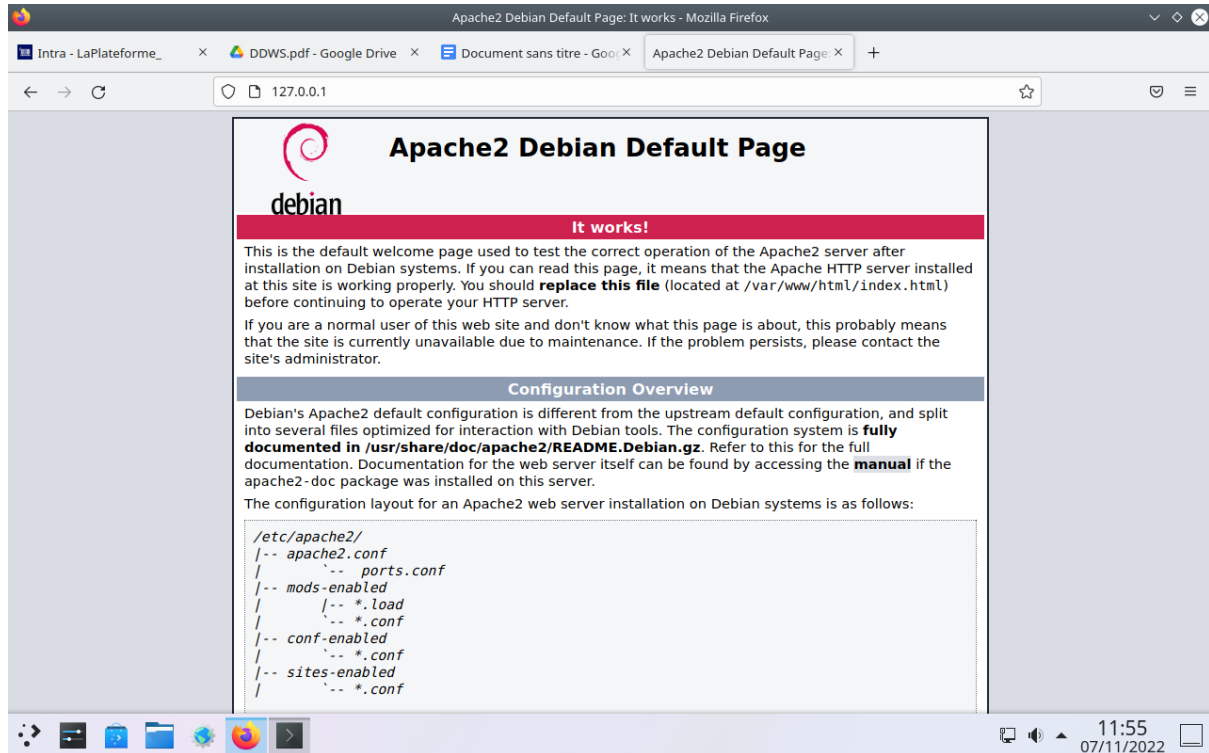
Apache2 Debian Default Page: It works - Mozilla Firefox

Intra - LaPlateforme_ ×
DDWS.pdf - Google Drive ×
Document sans titre - Goo ×
Apache2 Debian Default Page ×
+

127.0.0.1

debian

Apache2 Debian Default Page

It works!

This is the default welcome page used to test the correct operation of the Apache2 server after installation on Debian systems. If you can read this page, it means that the Apache HTTP server installed at this site is working properly. You should **replace this file** (located at /var/www/html/index.html) before continuing to operate your HTTP server.

If you are a normal user of this web site and don't know what this page is about, this probably means that the site is currently unavailable due to maintenance. If the problem persists, please contact the site's administrator.

Configuration Overview

Debian's Apache2 default configuration is different from the upstream default configuration, and split into several files optimized for interaction with Debian tools. The configuration system is **fully documented in /usr/share/doc/apache2/README.Debian.gz**. Refer to this for the full documentation. Documentation for the web server itself can be found by accessing the **manual** if the apache2-doc package was installed on this server.

The configuration layout for an Apache2 web server installation on Debian systems is as follows:

/etc/apache2/
|-- apache2.conf
|       `--  ports.conf
|-- mods-enabled
|       |-- *.load
|       `-- *.conf
|-- conf-enabled
|       `-- *.conf
|-- sites-enabled
|       `-- *.conf

11:55
07/11/2022